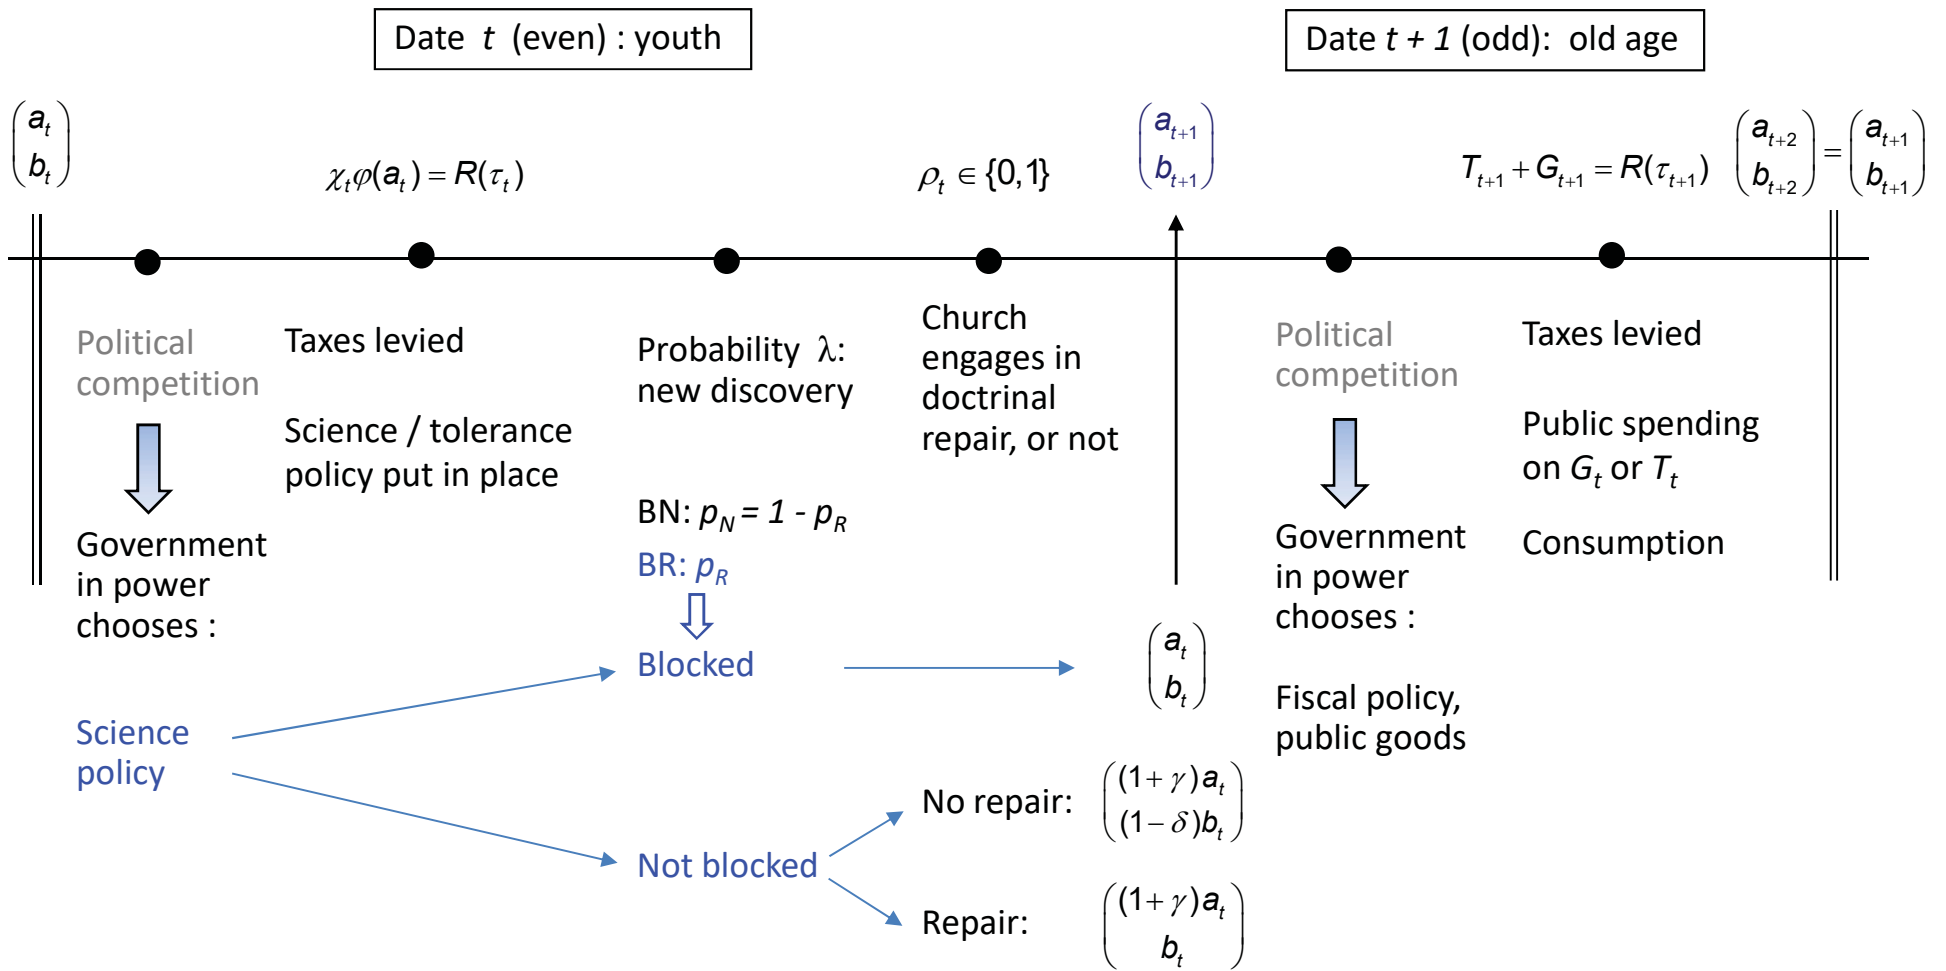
Date $t$ (even) : youth

Date $t + 1$ (odd): old age

$\begin{pmatrix} a_t \\ b_t \end{pmatrix}$

$\chi_t \varphi(a_t) = R(\tau_t)$

$\rho_t \in \{0,1\}$

$\begin{pmatrix} a_{t+1} \\ b_{t+1} \end{pmatrix}$

$T_{t+1} + G_{t+1} = R(\tau_{t+1})$

$\begin{pmatrix} a_{t+2} \\ b_{t+2} \end{pmatrix} = \begin{pmatrix} a_{t+1} \\ b_{t+1} \end{pmatrix}$

Political competition

Government in power chooses :

Science policy

Taxes levied

Science / tolerance policy put in place

Probability $\lambda$: new discovery

BN: $p_N = 1 - p_R$

BR: $p_R$

Blocked

Not blocked

Church engages in doctrinal repair, or not

$\begin{pmatrix} a_t \\ b_t \end{pmatrix}$

No repair: $\begin{pmatrix} (1+\gamma)a_t \\ (1-\delta)b_t \end{pmatrix}$

Repair: $\begin{pmatrix} (1+\gamma)a_t \\ b_t \end{pmatrix}$

Political competition

Government in power chooses :

Fiscal policy, public goods

Taxes levied

Public spending on $G_t$ or $T_t$

Consumption